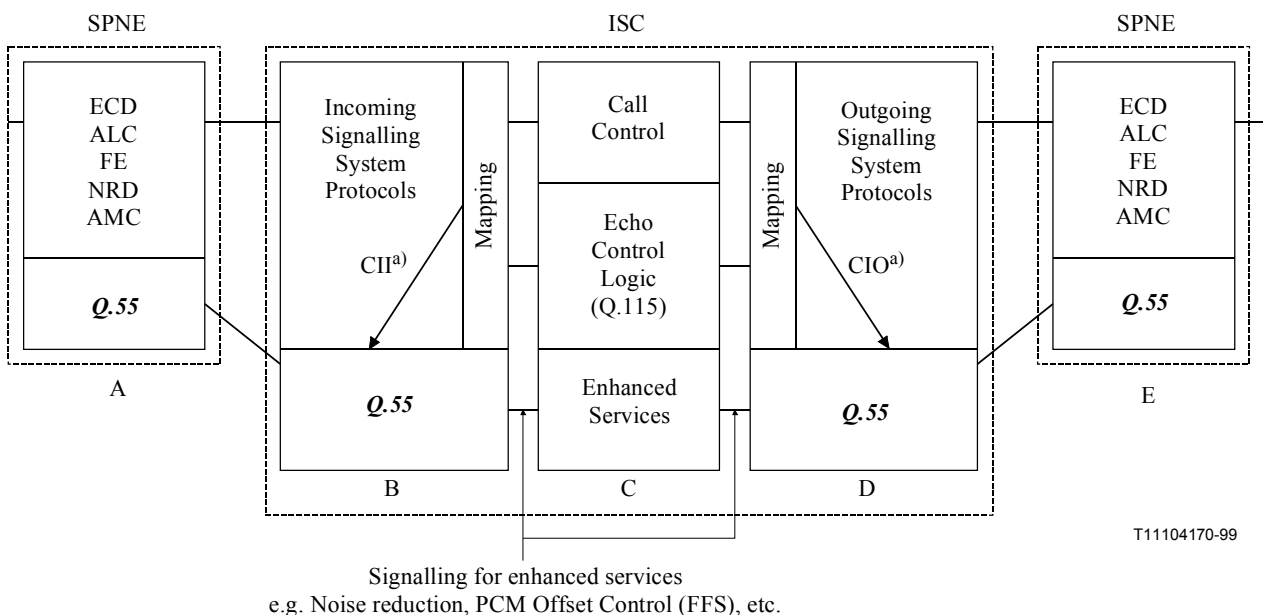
SPNE

ISC

SPNE

ECD
ALC
FE
NRD
AMC

Q.55

A

Incoming Signalling System Protocols

Mapping

CII$^{a)}$

Q.55

B

Call Control

Echo Control Logic (Q.115)

Enhanced Services

C

Mapping

Outgoing Signalling System Protocols

CIO$^{a)}$

Q.55

D

ECD
ALC
FE
NRD
AMC

Q.55

E

T11104170-99

Signalling for enhanced services
e.g. Noise reduction, PCM Offset Control (FFS), etc.